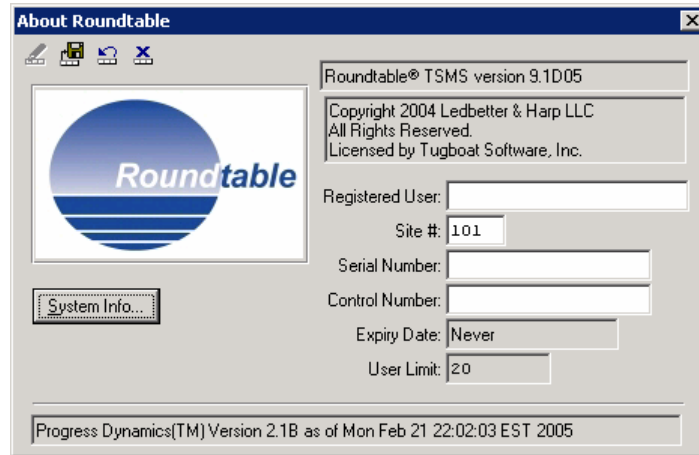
About Roundtable

Roundtable

System Info...

Roundtable® TSMS version 9.1D05

Copyright 2004 Ledbetter & Harp LLC
All Rights Reserved.
Licensed by Tugboat Software, Inc.

Registered User:
Site #: 101
Serial Number:
Control Number:
Expiry Date: Never
User Limit: 20

Progress Dynamics(TM) Version 2.1B as of Mon Feb 21 22:02:03 EST 2005